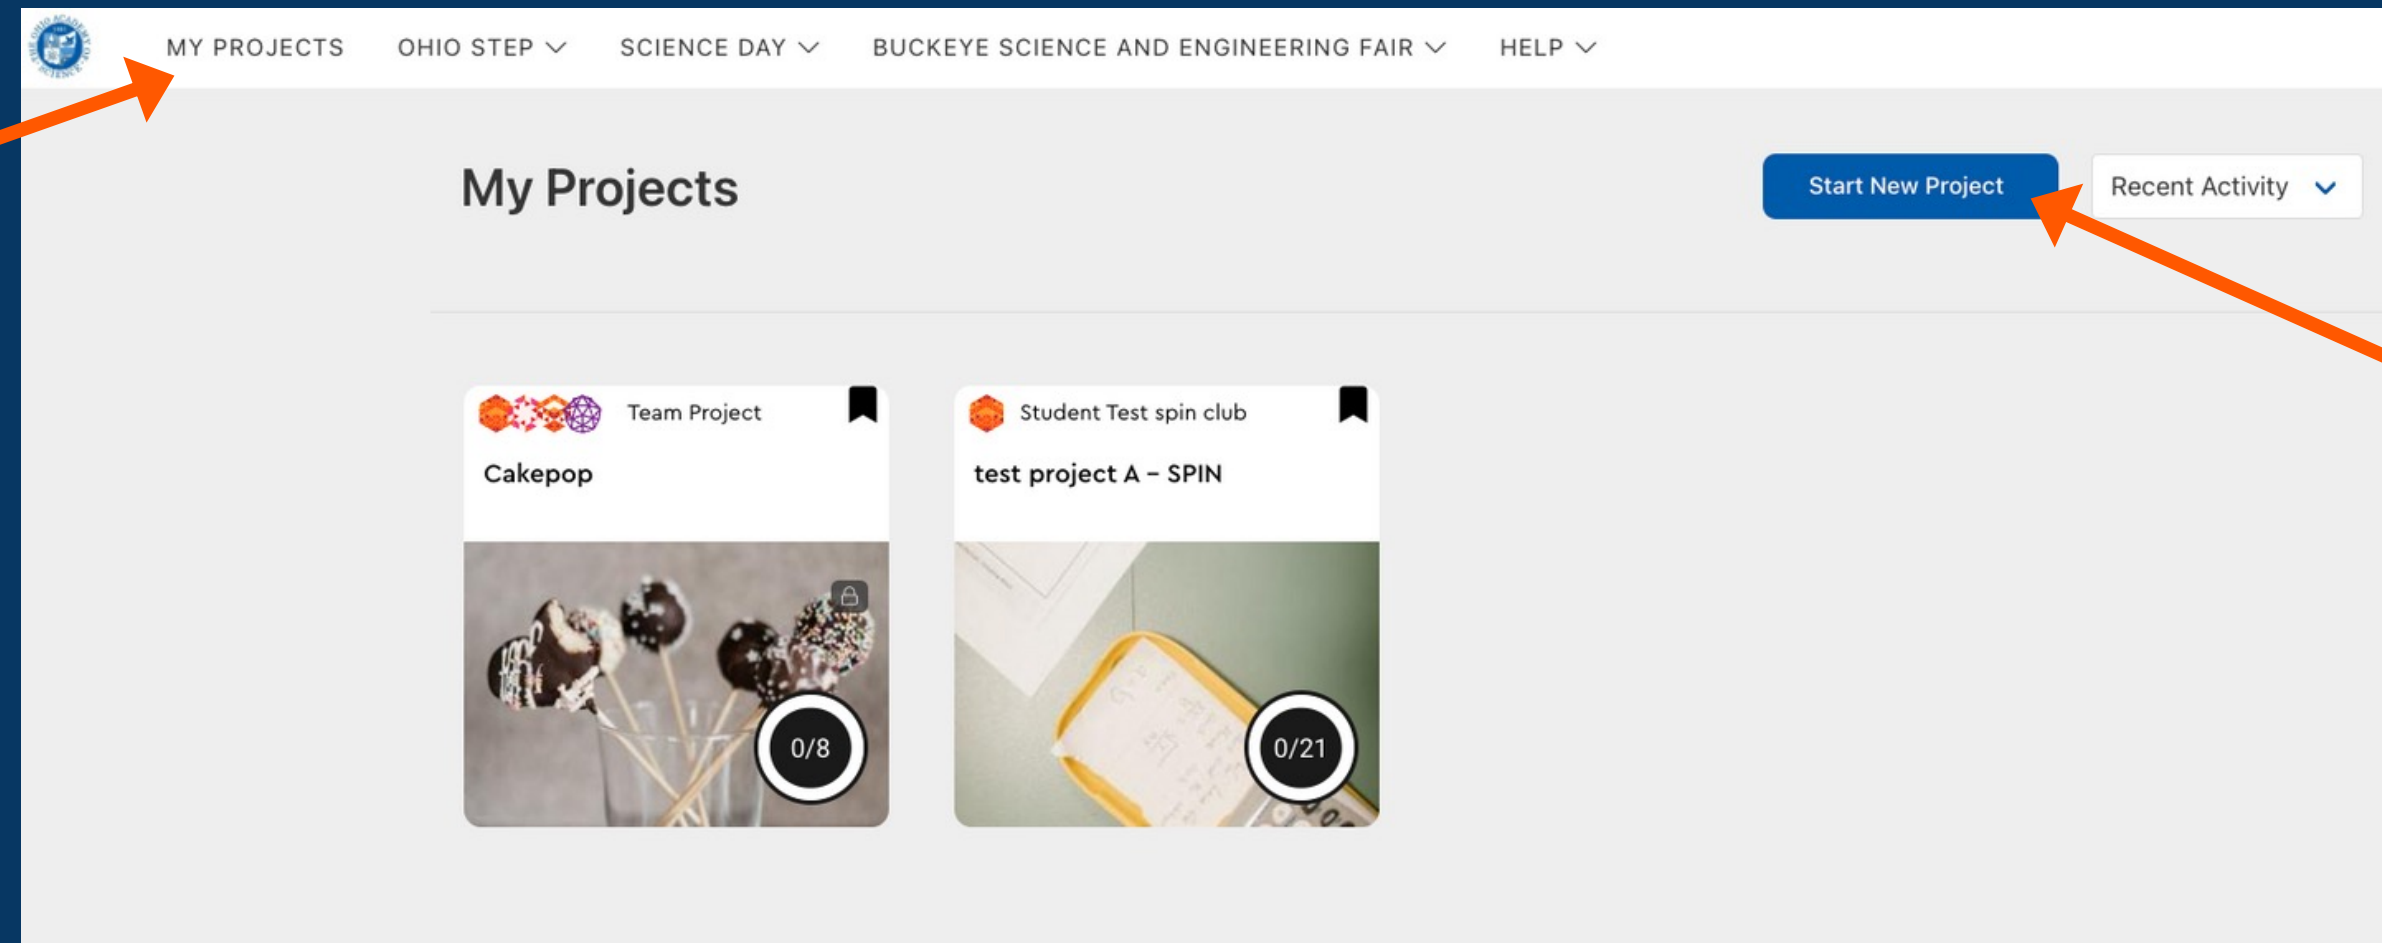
MY PROJECTS OHIO STEP SCIENCE DAY BUCKEYE SCIENCE AND ENGINEERING FAIR HELP

My Projects

Start New Project

Recent Activity

Team Project

Cakepop

0/8

Student Test spin club

test project A – SPIN

0/21